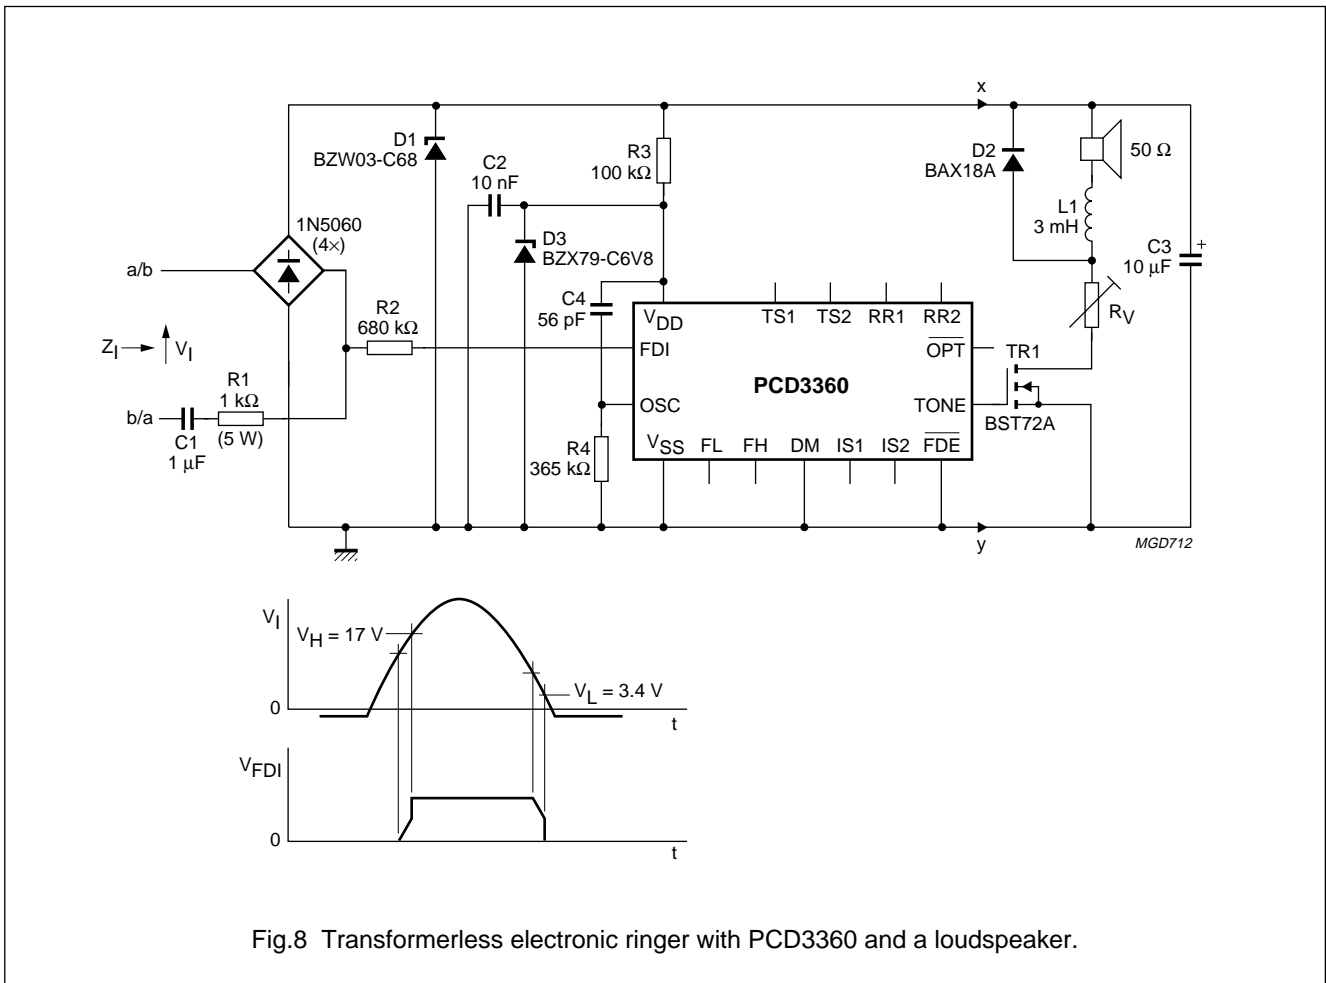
x

D1
BZW03-C68

C2
10 nF

R3
100 kΩ

D2
BAX18A

50 Ω

L1
3 mH

C3
10 μF

+

1N5060
(4×)

D3
BZX79-C6V8

a/b

C4
56 pF

R2
680 kΩ

$V_{DD}$

TS1

TS2

RR1

RR2

$R_V$

$Z_I$

$V_I$

FDI

$\overline{OPT}$

TR1

R1
1 kΩ

PCD3360

b/a

OSC

TONE

C1
1 μF

(5 W)

R4
365 kΩ

$V_{SS}$

FL

FH

DM

IS1

IS2

$\overline{FDE}$

BST72A

y

MGD712

$V_I$

$V_H$ = 17 V

$V_L$ = 3.4 V

0

t

$V_{FDI}$

0

t

Fig.8 Transformerless electronic ringer with PCD3360 and a loudspeaker.